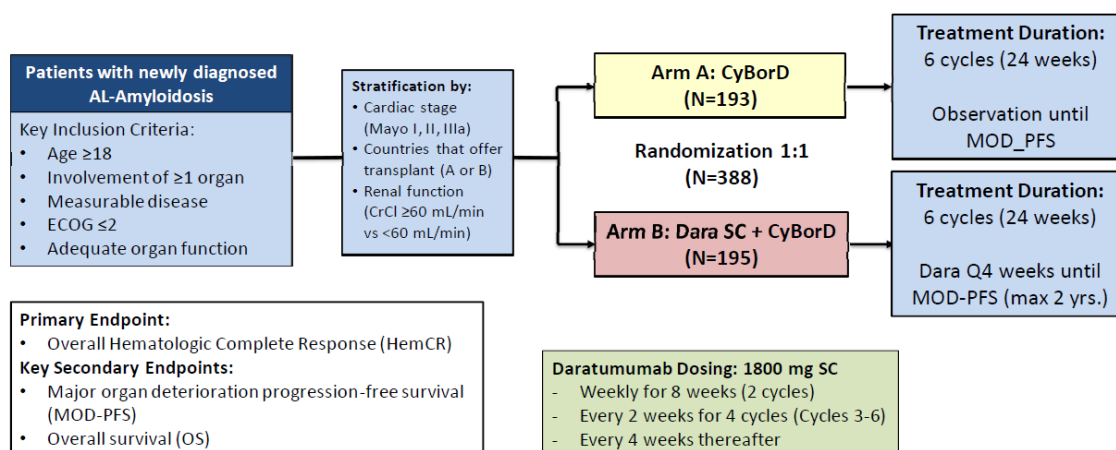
Patients with newly diagnosed AL-Amyloidosis

Key Inclusion Criteria:
- Age ≥18
- Involvement of ≥1 organ
- Measurable disease
- ECOG ≤2
- Adequate organ function

Stratification by:
- Cardiac stage (Mayo I, II, IIIa)
- Countries that offer transplant (A or B)
- Renal function (CrCl ≥60 mL/min vs <60 mL/min)

Arm A: CyBorD
(N=193)

Randomization 1:1
(N=388)

Arm B: Dara SC + CyBorD
(N=195)

Treatment Duration:
6 cycles (24 weeks)

Observation until MOD_PFS

Treatment Duration:
6 cycles (24 weeks)

Dara Q4 weeks until MOD-PFS (max 2 yrs.)

Primary Endpoint:
- Overall Hematologic Complete Response (HemCR)

Key Secondary Endpoints:
- Major organ deterioration progression-free survival (MOD-PFS)
- Overall survival (OS)

Daratumumab Dosing: 1800 mg SC
- Weekly for 8 weeks (2 cycles)
- Every 2 weeks for 4 cycles (Cycles 3-6)
- Every 4 weeks thereafter